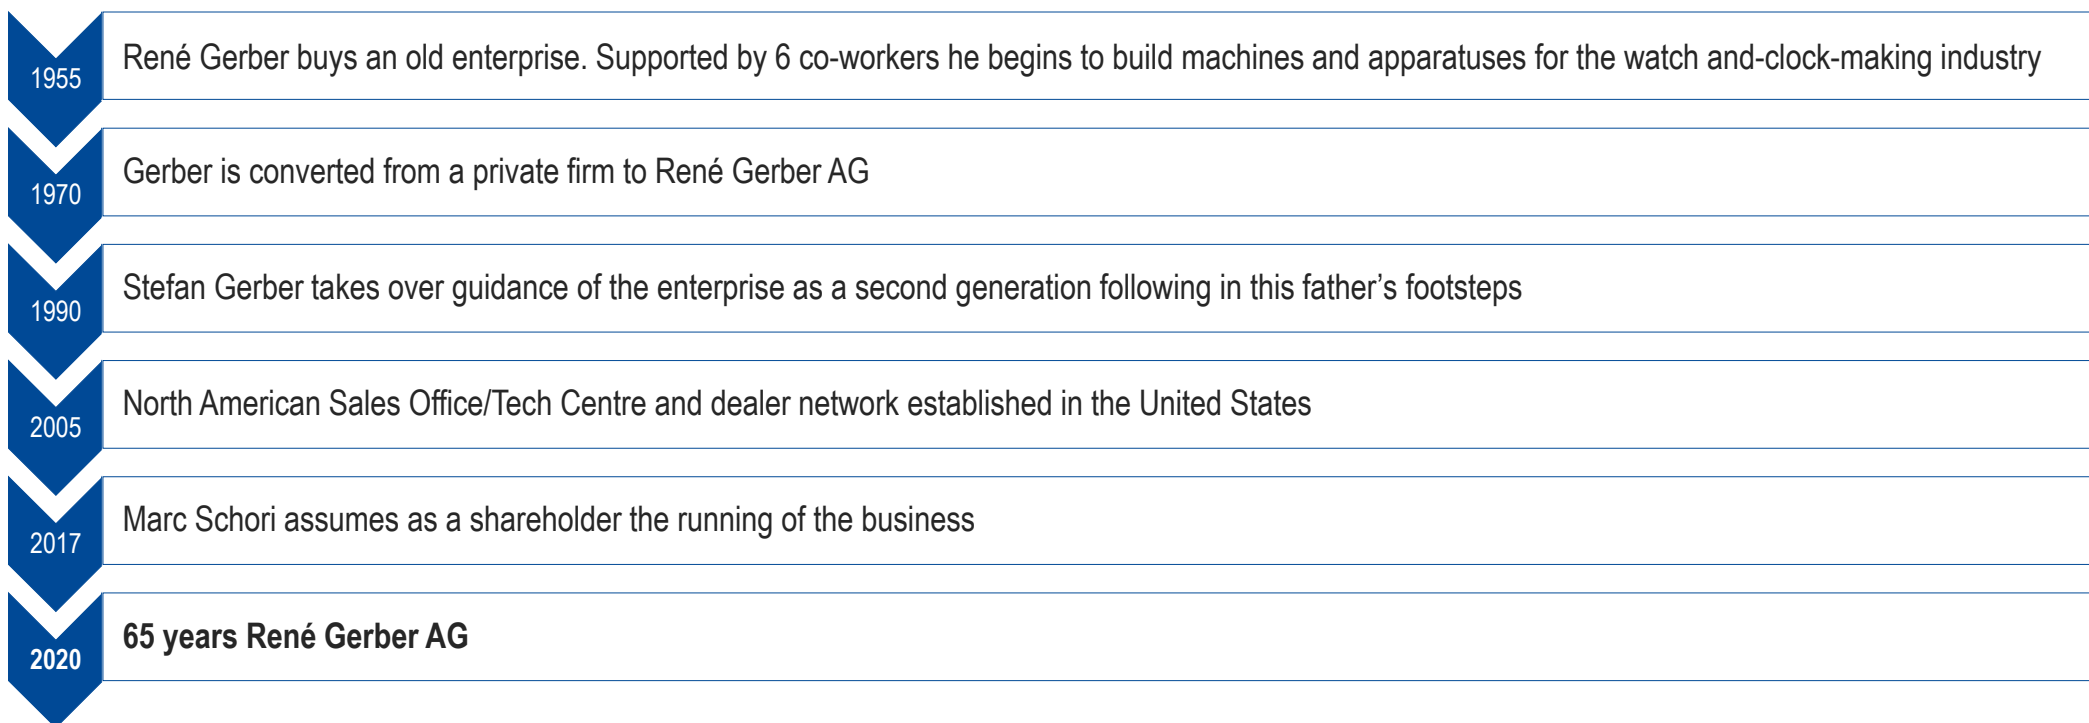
1955
René Gerber buys an old enterprise. Supported by 6 co-workers he begins to build machines and apparatuses for the watch and-clock-making industry

1970
Gerber is converted from a private firm to René Gerber AG

1990
Stefan Gerber takes over guidance of the enterprise as a second generation following in this father’s footsteps

2005
North American Sales Office/Tech Centre and dealer network established in the United States

2017
Marc Schori assumes as a shareholder the running of the business

2020
65 years René Gerber AG